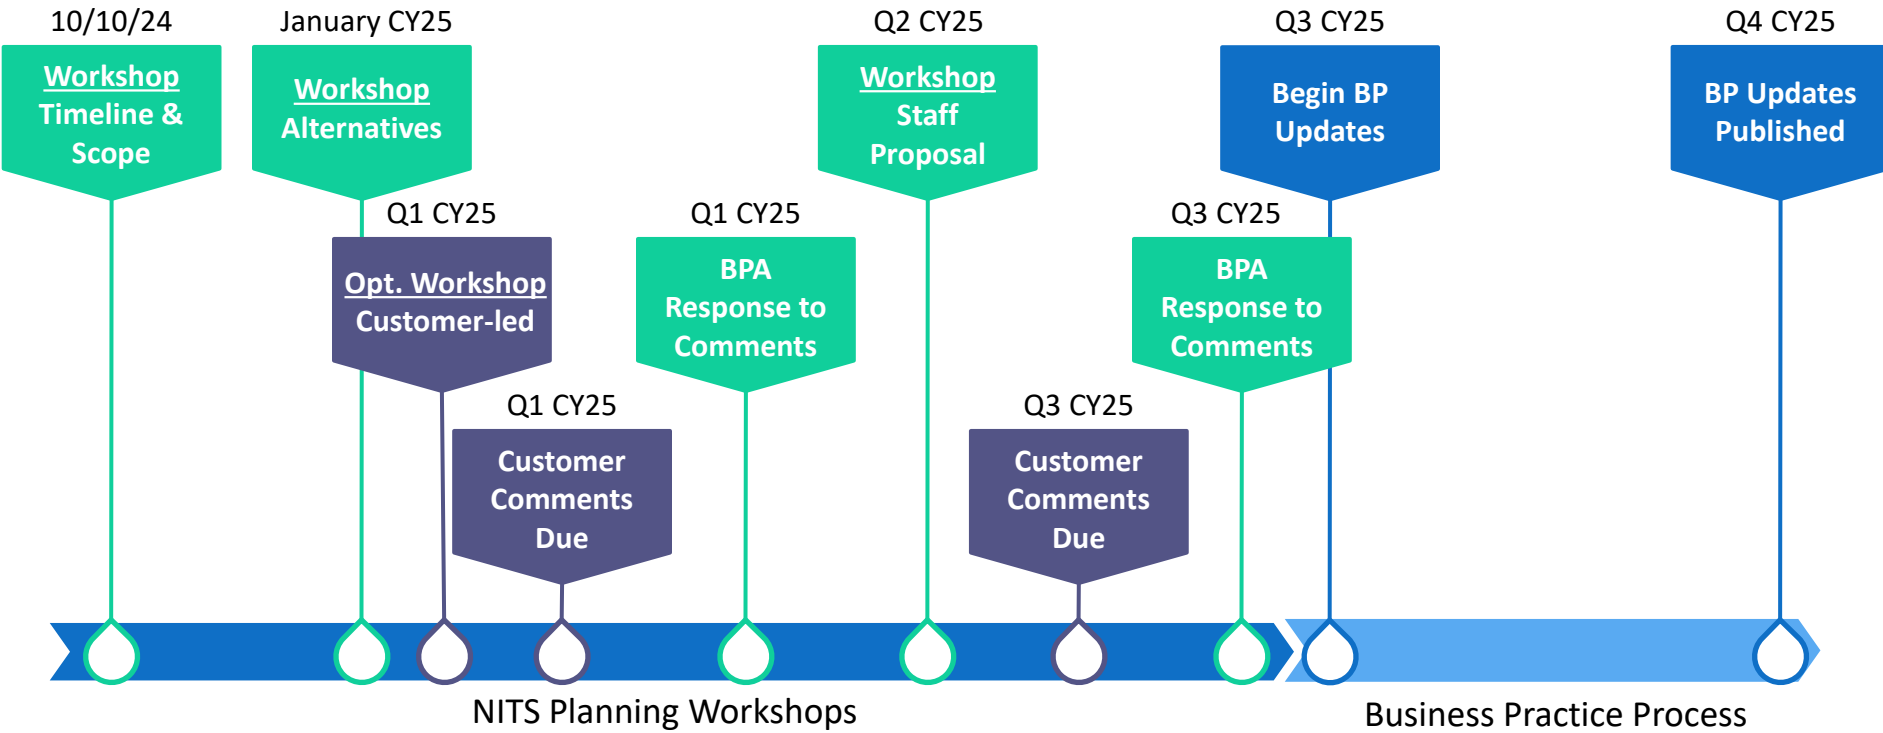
10/10/24
Workshop
Timeline & Scope

January CY25
Workshop
Alternatives

Q1 CY25
Opt. Workshop
Customer-led

Q1 CY25
Customer Comments Due

Q1 CY25
BPA Response to Comments

Q2 CY25
Workshop
Staff Proposal

Q3 CY25
Customer Comments Due

Q3 CY25
BPA Response to Comments

Q3 CY25
Begin BP Updates

Q4 CY25
BP Updates Published

NITS Planning Workshops

Business Practice Process